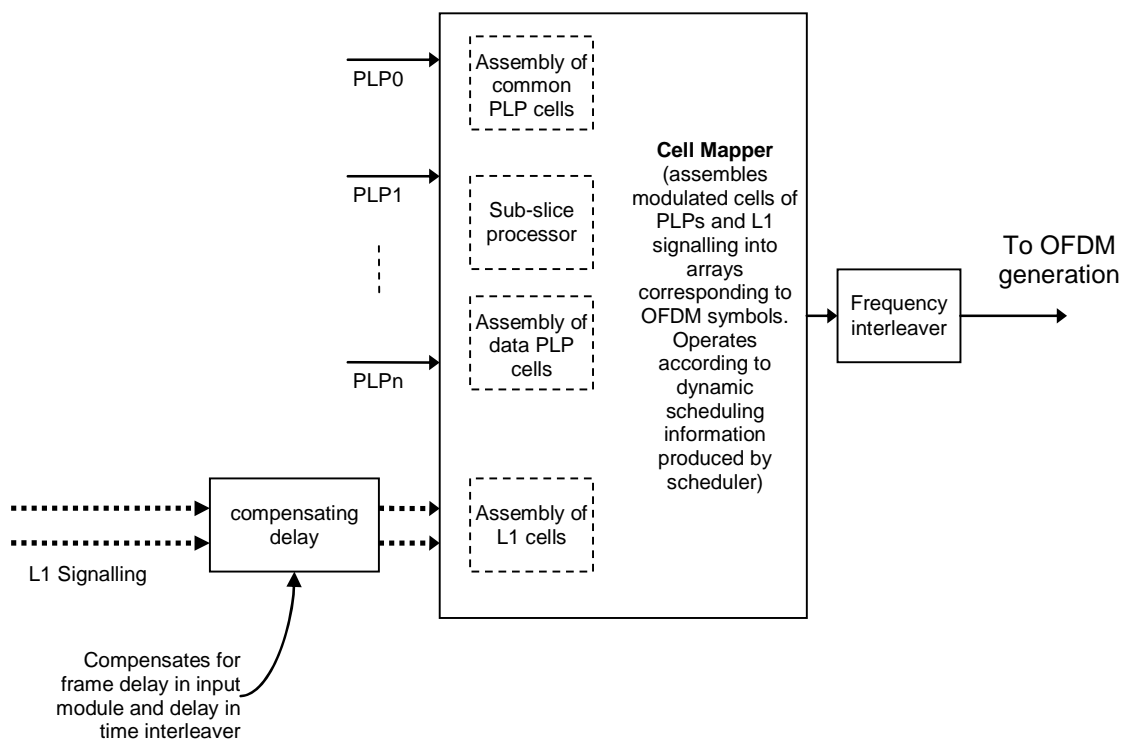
PLP0

PLP1

PLPn

Assembly of common PLP cells

Sub-slice processor

Assembly of data PLP cells

Assembly of L1 cells

**Cell Mapper** (assembles modulated cells of PLPs and L1 signalling into arrays corresponding to OFDM symbols. Operates according to dynamic scheduling information produced by scheduler)

Frequency interleaver

To OFDM generation

compensating delay

L1 Signalling

Compensates for frame delay in input module and delay in time interleaver